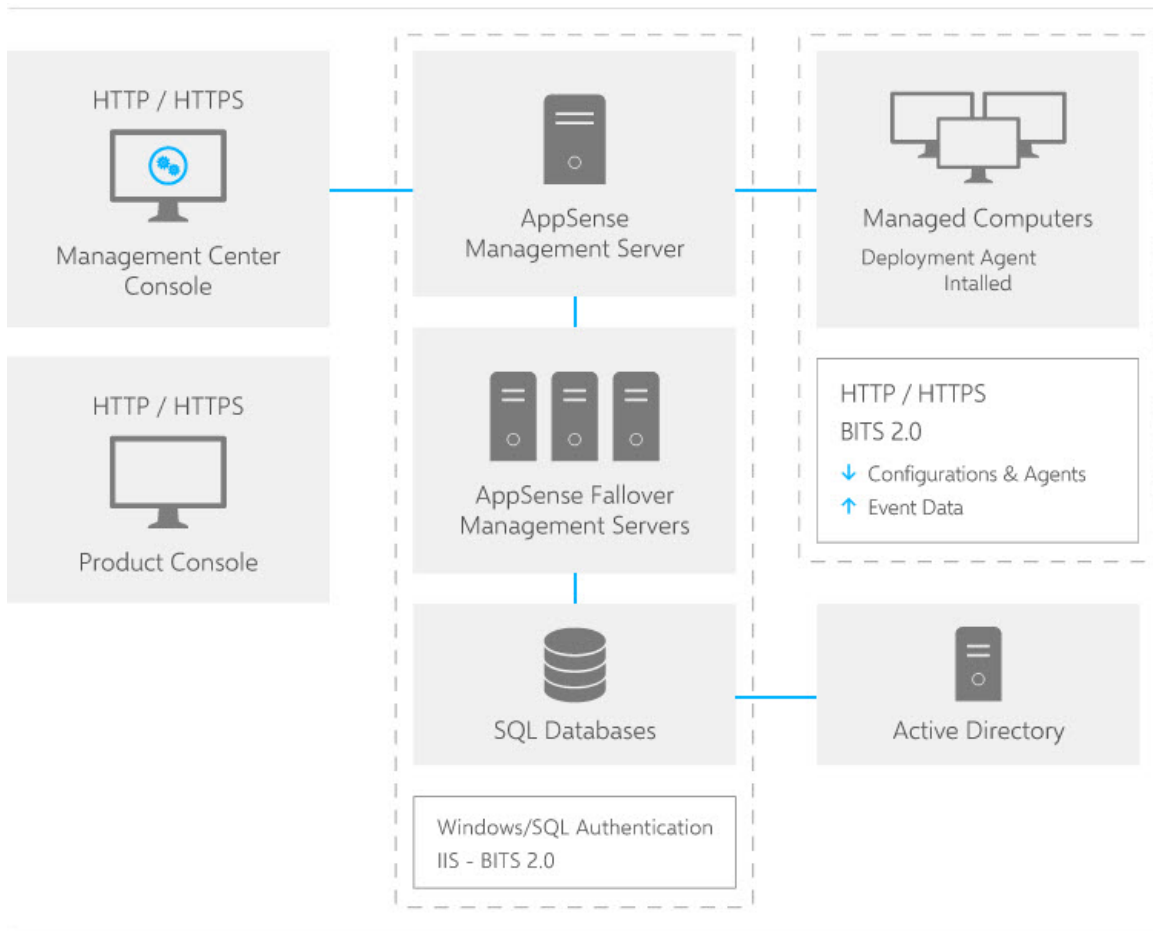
HTTP / HTTPS

Management Center Console

HTTP / HTTPS

Product Console

AppSense Management Server

AppSense Fallover Management Servers

SQL Databases

Windows/SQL Authentication
IIS - BITS 2.0

Managed Computers
Deployment Agent Intalled

HTTP / HTTPS
BITS 2.0
↓ Configurations & Agents
↑ Event Data

Active Directory